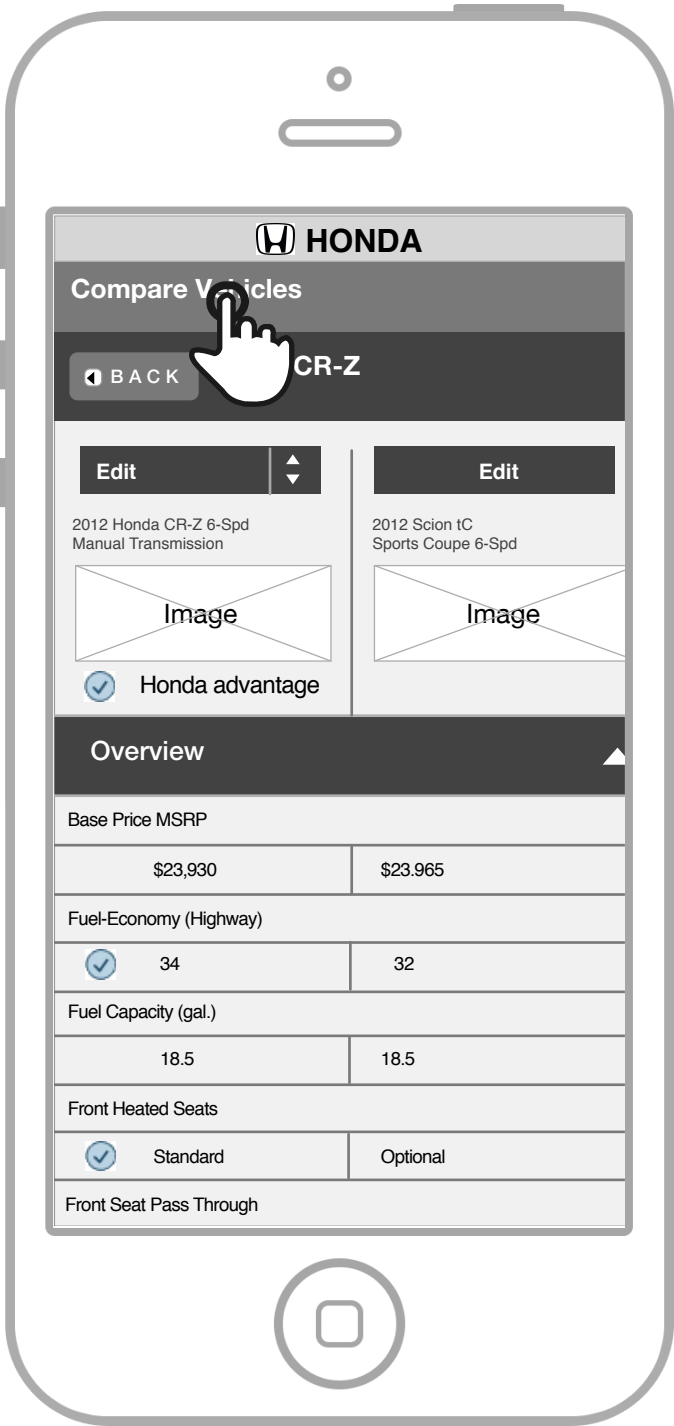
HONDA

Compare V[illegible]icles

BACK

CR-Z

Edit

Edit

2012 Honda CR-Z 6-Spd Manual Transmission

2012 Scion tC Sports Coupe 6-Spd

Image

Image

Honda advantage

Overview

Base Price MSRP

| $23,930 | $23.965 |
|---|---|

Fuel-Economy (Highway)

| 34 | 32 |
|---|---|

Fuel Capacity (gal.)

| 18.5 | 18.5 |
|---|---|

Front Heated Seats

| Standard | Optional |
|---|---|

Front Seat Pass Through